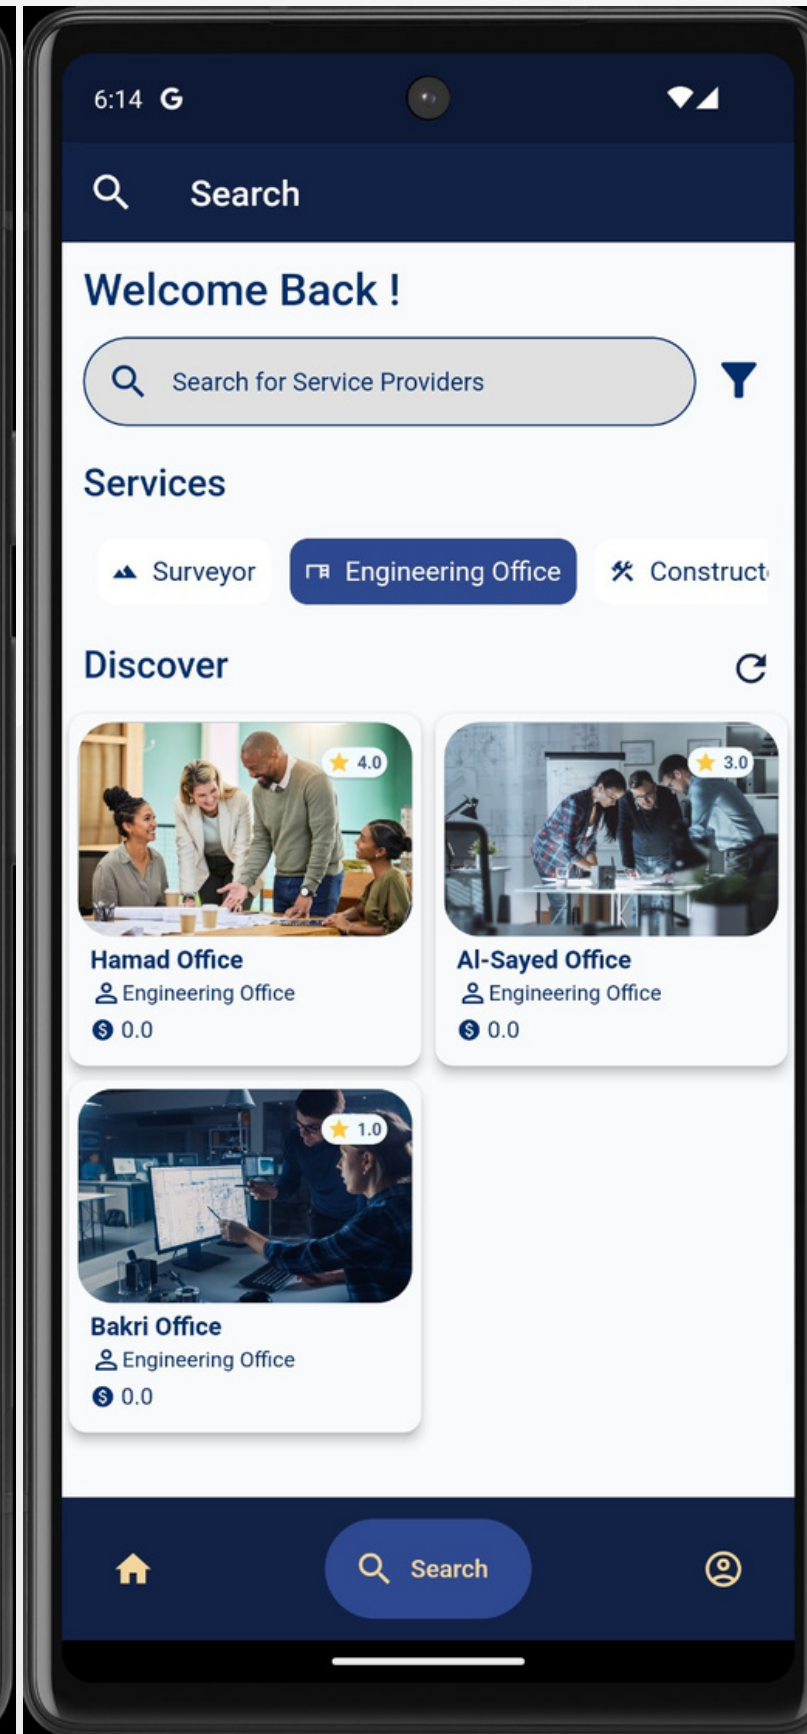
6:14 G

Search

Welcome Back !

Search for Service Providers

Services

Surveyor

Engineering Office

Construct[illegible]

Discover

4.0

Hamad Office

Engineering Office

0.0

3.0

Al-Sayed Office

Engineering Office

0.0

1.0

Bakri Office

Engineering Office

0.0

Search